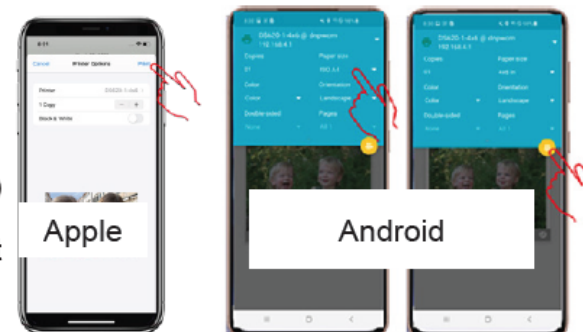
Cancel Printer Options Print

Printer DS620-1-4x6

1 Copy

Black & White

Apple

DS620-1-4x6 @ dnpwcm
192.168.4.1

Copies
1

Paper size
ISO A3

Color
Color

Orientation
Landscape

Double-sided
None

Pages
All 1

DS620-1-4x6 @ dnpwcm
192.168.4.1

Copies
1

Paper size
4x6 in

Color
Color

Orientation
Landscape

Double-sided
None

Pages
All 1

Android